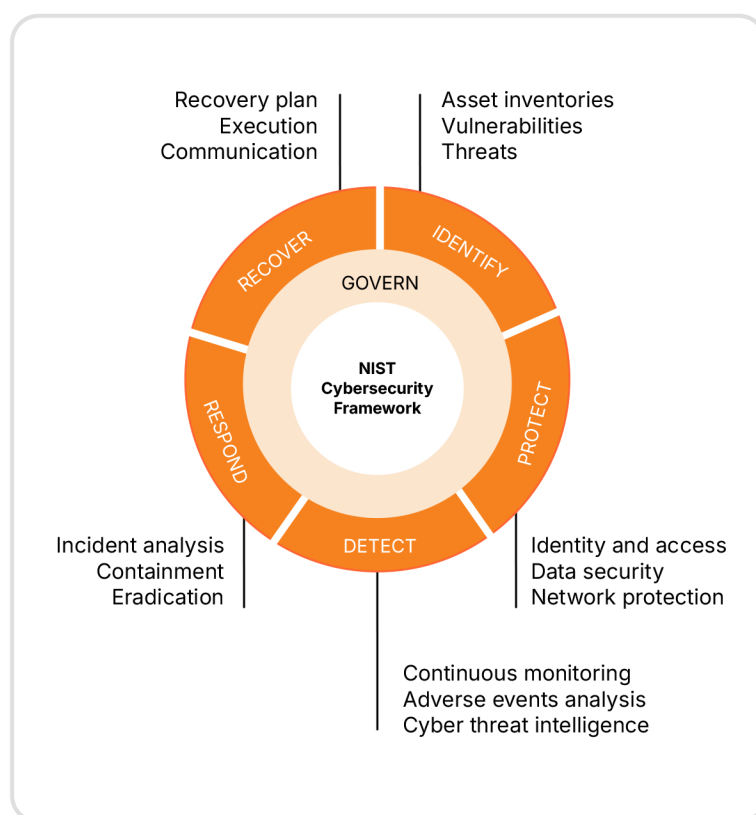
Recovery plan
Execution
Communication

Asset inventories
Vulnerabilities
Threats

RECOVER

IDENTIFY

GOVERN

NIST
Cybersecurity
Framework

RESPOND

PROTECT

DETECT

Incident analysis
Containment
Eradication

Identity and access
Data security
Network protection

Continuous monitoring
Adverse events analysis
Cyber threat intelligence